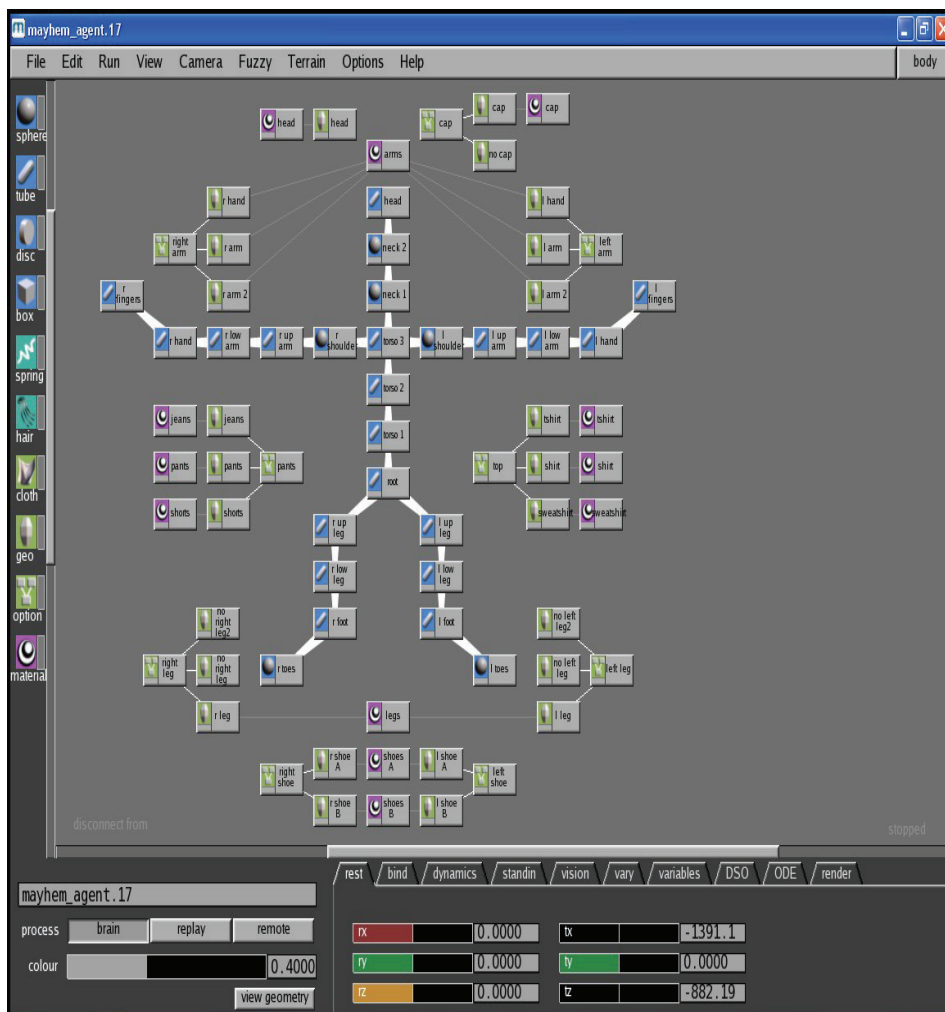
mayhem_agent.17

File Edit Run View Camera Fuzzy Terrain Options Help

body

sphere
tube
disc
box
spring
hair
cloth
geo
option
material

head
head
cap
cap
cap
no cap
arms
r hand
head
l hand
right arm
r arm
neck 2
l arm
left arm
r fingers
r arm 2
neck 1
l arm 2
l fingers
r hand
r low arm
r up arm
r shoulder
torso 3
l shoulder
l up arm
l low arm
l hand
torso 2
jeans
jeans
tshirt
tshirt
torso 1
pants
pants
pants
top
shirt
shirt
root
shorts
shorts
sweatshirt
sweatshirt
r up leg
l up leg
r low leg
l low leg
no right leg2
no left leg2
r foot
l foot
right leg
no right leg
r toes
l toes
no left leg
left leg
r leg
legs
l leg
right shoe
r shoe A
shoes A
l shoe A
left shoe
r shoe B
shoes B
l shoe B

disconnect from
stopped

rest bind dynamics standin vision vary variables DSO ODE render

mayhem_agent.17

process brain replay remote

colour 0.4000

view geometry

rx 0.0000
tx -1391.1
ry 0.0000
ty 0.0000
rz 0.0000
tz -882.19